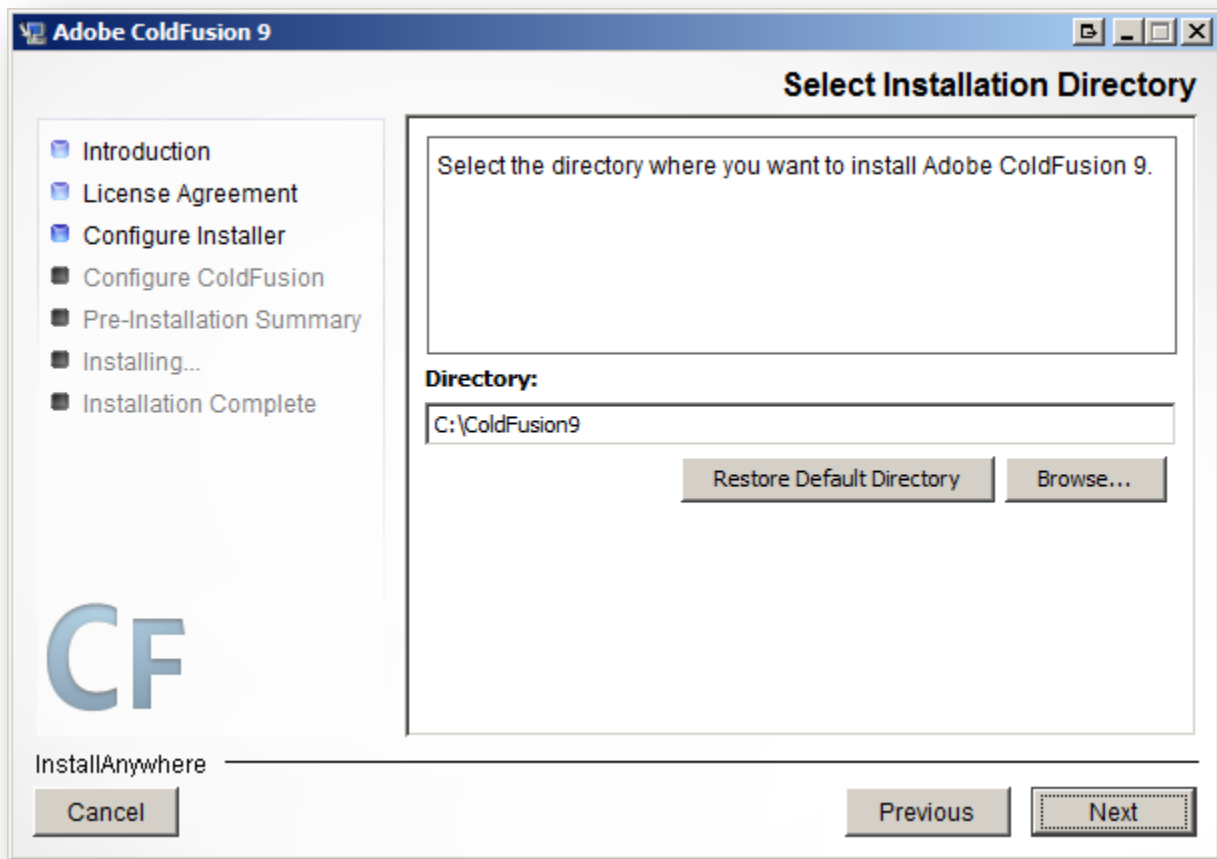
Adobe ColdFusion 9

Select Installation Directory

Introduction
License Agreement
Configure Installer
Configure ColdFusion
Pre-Installation Summary
Installing...
Installation Complete

CF

Select the directory where you want to install Adobe ColdFusion 9.

Directory:

C:\ColdFusion9

Restore Default Directory

Browse...

InstallAnywhere

Cancel

Previous

Next